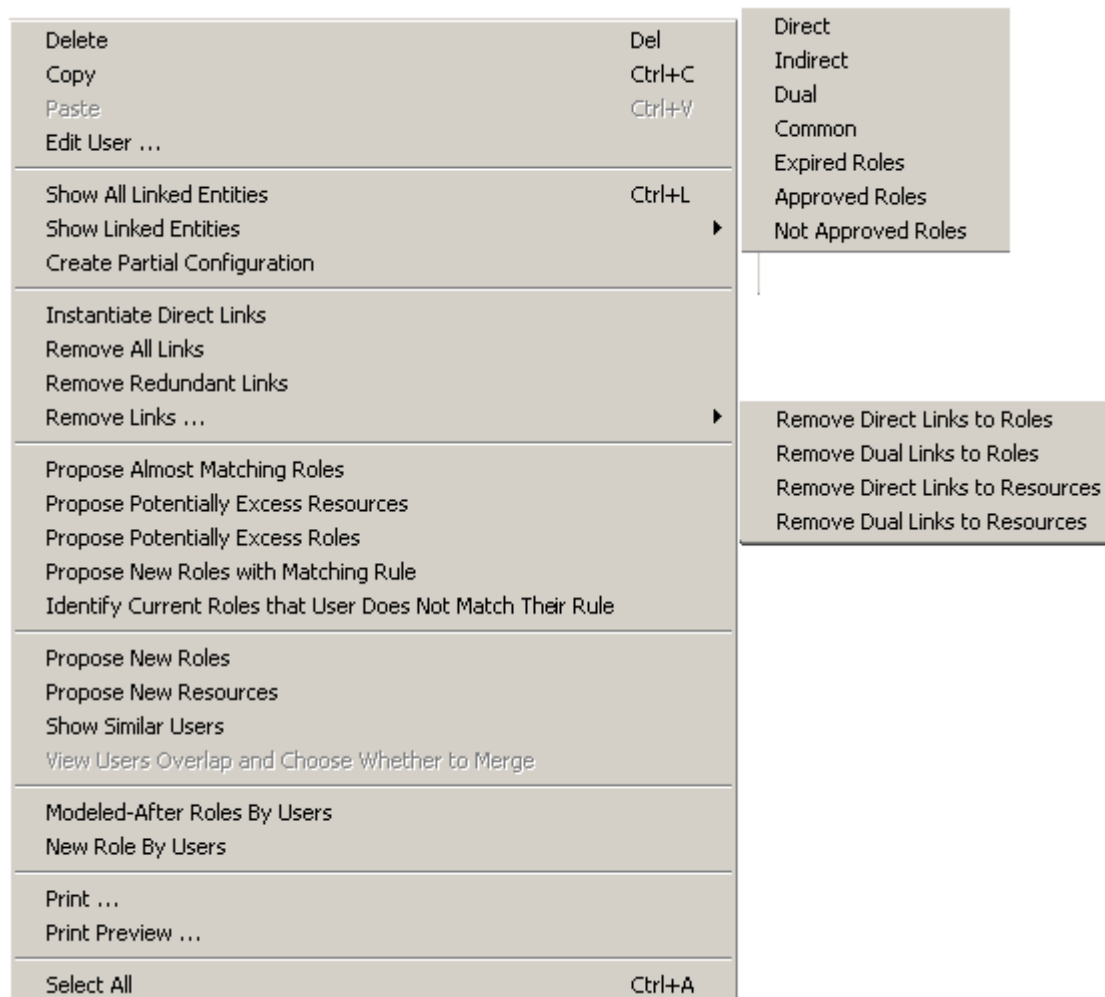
Delete Del
Copy Ctrl+C
Paste Ctrl+V
Edit User ...

Show All Linked Entities Ctrl+L
Show Linked Entities
Create Partial Configuration

Instantiate Direct Links
Remove All Links
Remove Redundant Links
Remove Links ...

Propose Almost Matching Roles
Propose Potentially Excess Resources
Propose Potentially Excess Roles
Propose New Roles with Matching Rule
Identify Current Roles that User Does Not Match Their Rule

Propose New Roles
Propose New Resources
Show Similar Users
View Users Overlap and Choose Whether to Merge

Modeled-After Roles By Users
New Role By Users

Print ...
Print Preview ...

Select All Ctrl+A

Direct
Indirect
Dual
Common
Expired Roles
Approved Roles
Not Approved Roles

Remove Direct Links to Roles
Remove Dual Links to Roles
Remove Direct Links to Resources
Remove Dual Links to Resources